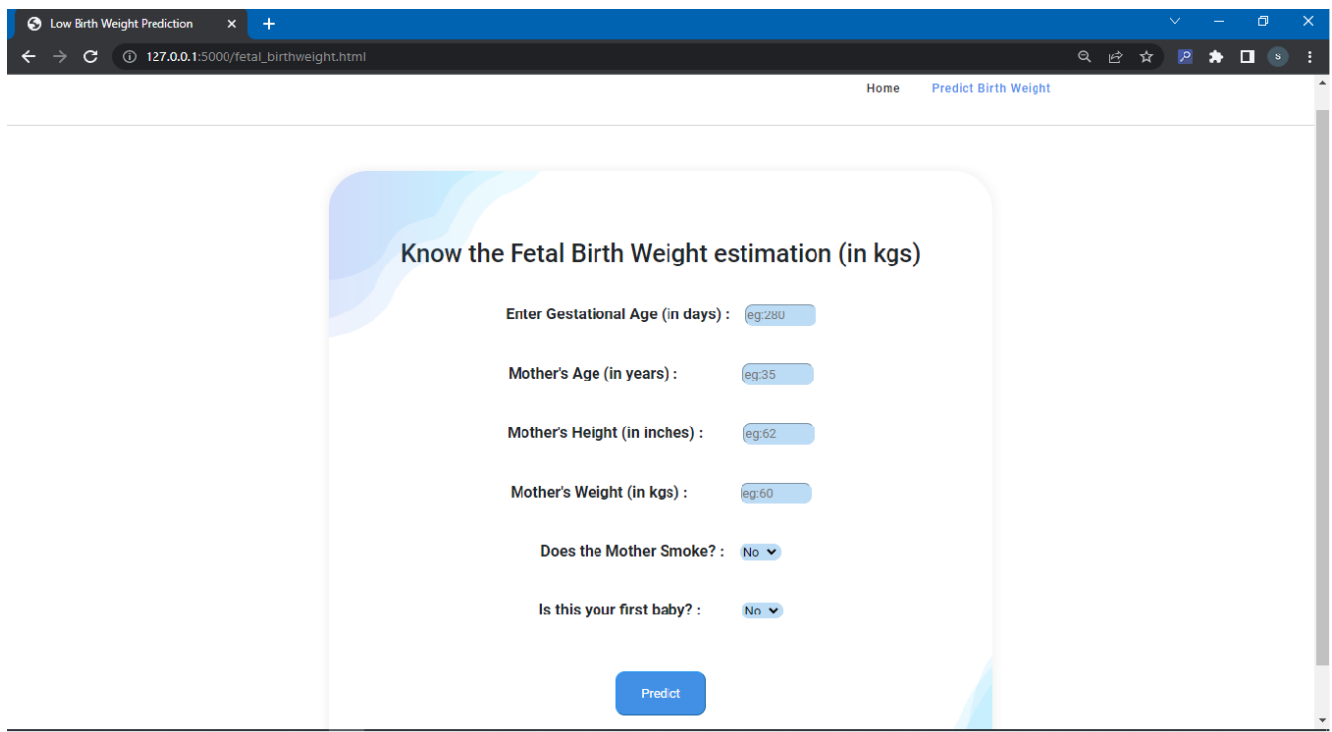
Low Birth Weight Prediction

127.0.0.1:5000/fetal_birthweight.html

s

Home Predict Birth Weight

Know the Fetal Birth Weight estimation (in kgs)

Enter Gestational Age (in days) : eg:280

Mother's Age (in years) : eg:35

Mother's Height (in inches) : eg:62

Mother's Weight (in kgs) : eg:60

Does the Mother Smoke? : No

Is this your first baby? : No

Predict